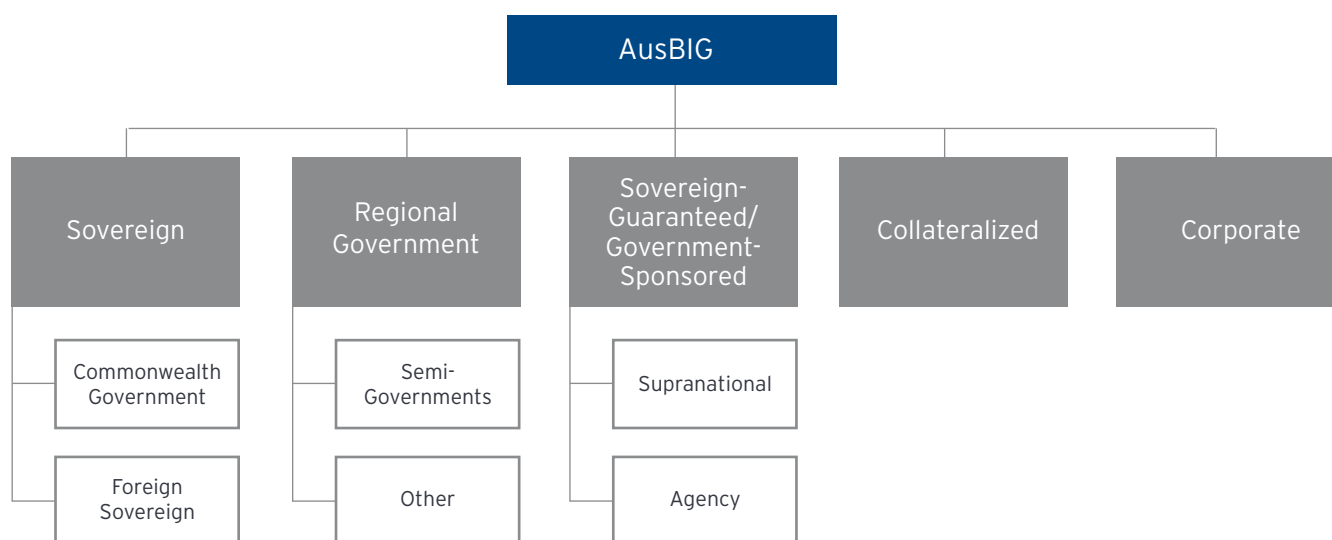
AusBIG

Sovereign

Regional Government

Sovereign-Guaranteed/ Government-Sponsored

Collateralized

Corporate

Commonwealth Government

Foreign Sovereign

Semi-Governments

Other

Supranational

Agency